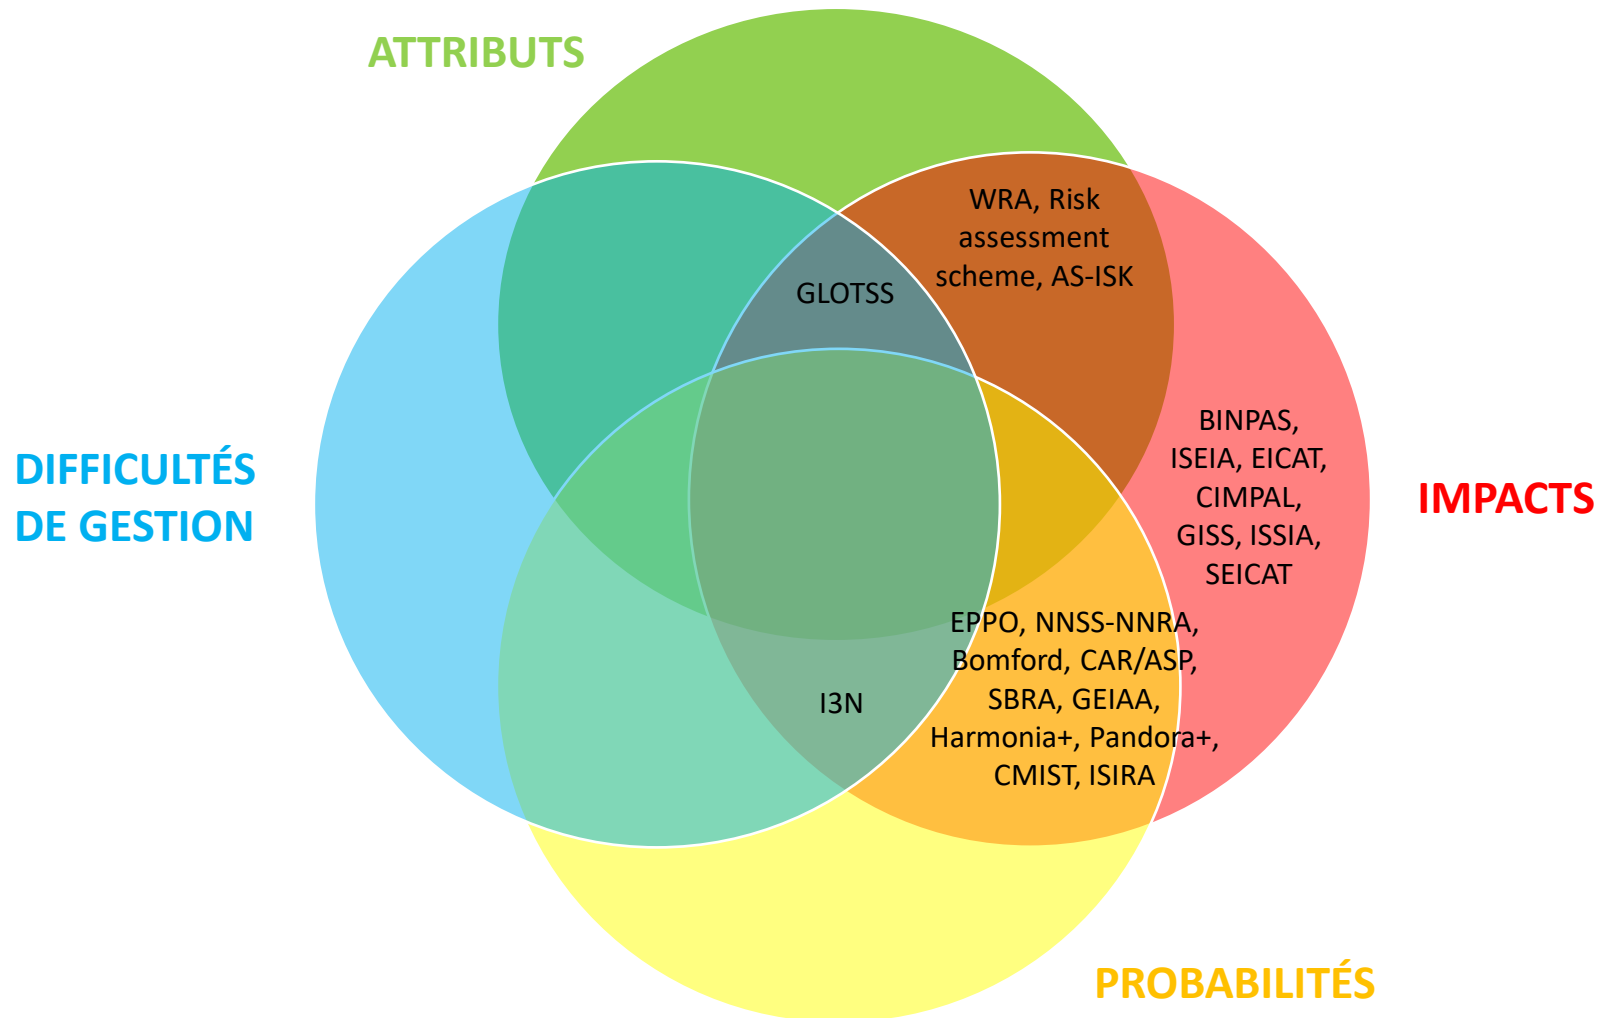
ATTRIBUTS

WRA, Risk assessment scheme, AS-ISK

GLOTSS

DIFFICULTÉS DE GESTION

BINPAS, ISEIA, EICAT, CIMPAL, GISS, ISSIA, SEICAT

IMPACTS

EPPO, NNSS-NNRA, Bomford, CAR/ASP, SBRA, GEIAA, Harmonia+, Pandora+, CMIST, ISIRA

I3N

PROBABILITÉS